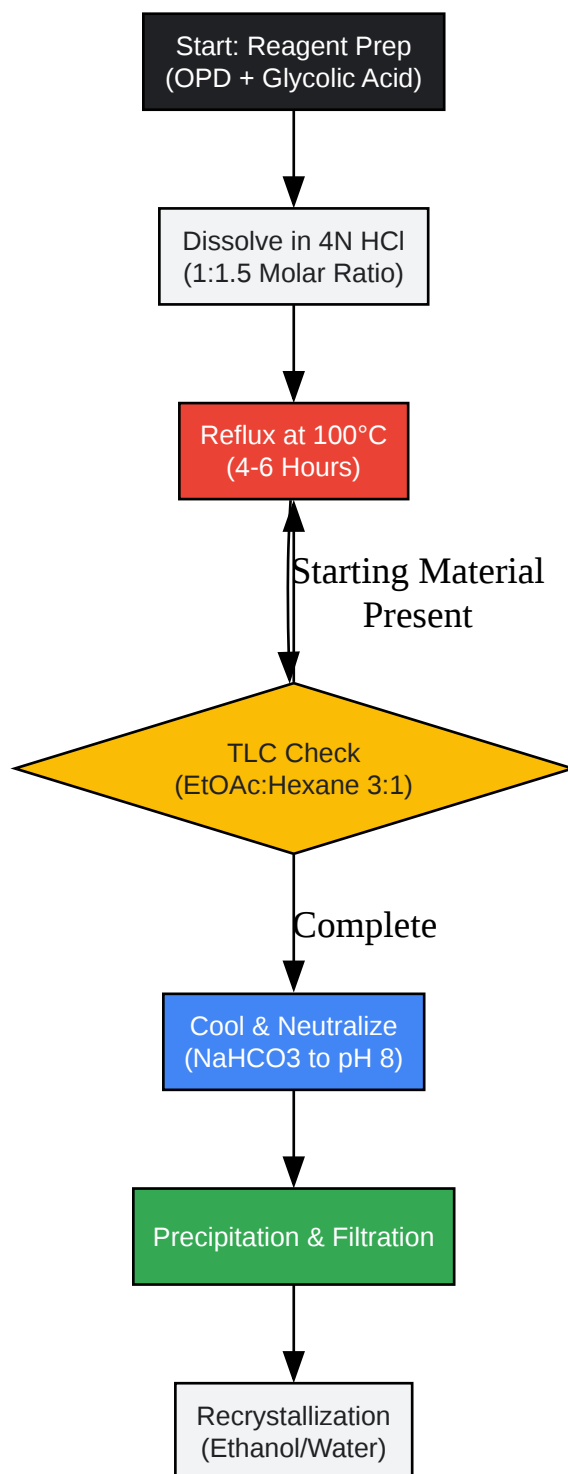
Start: Reagent Prep
(OPD + Glycolic Acid)

Dissolve in 4N HCl
(1:1.5 Molar Ratio)

Reflux at 100°C
(4-6 Hours)

Starting Material
Present

TLC Check
(EtOAc:Hexane 3:1)

Complete

Cool & Neutralize
(NaHCO3 to pH 8)

Precipitation & Filtration

Recrystallization
(Ethanol/Water)